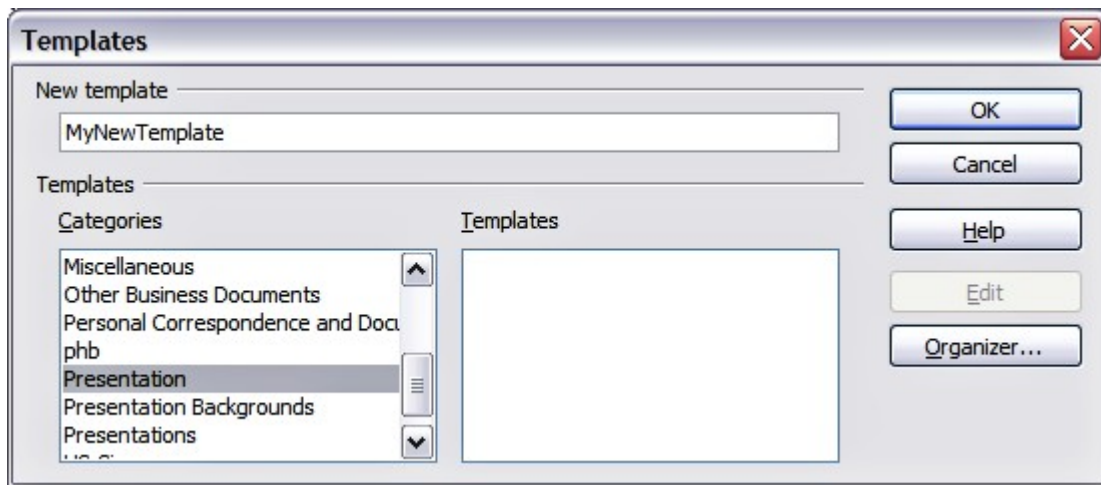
Templates

New template

MyNewTemplate

Templates

Categories

Miscellaneous
Other Business Documents
Personal Correspondence and Docu
phb
Presentation
Presentation Backgrounds
Presentations
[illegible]

Templates

OK

Cancel

Help

Edit

Organizer...